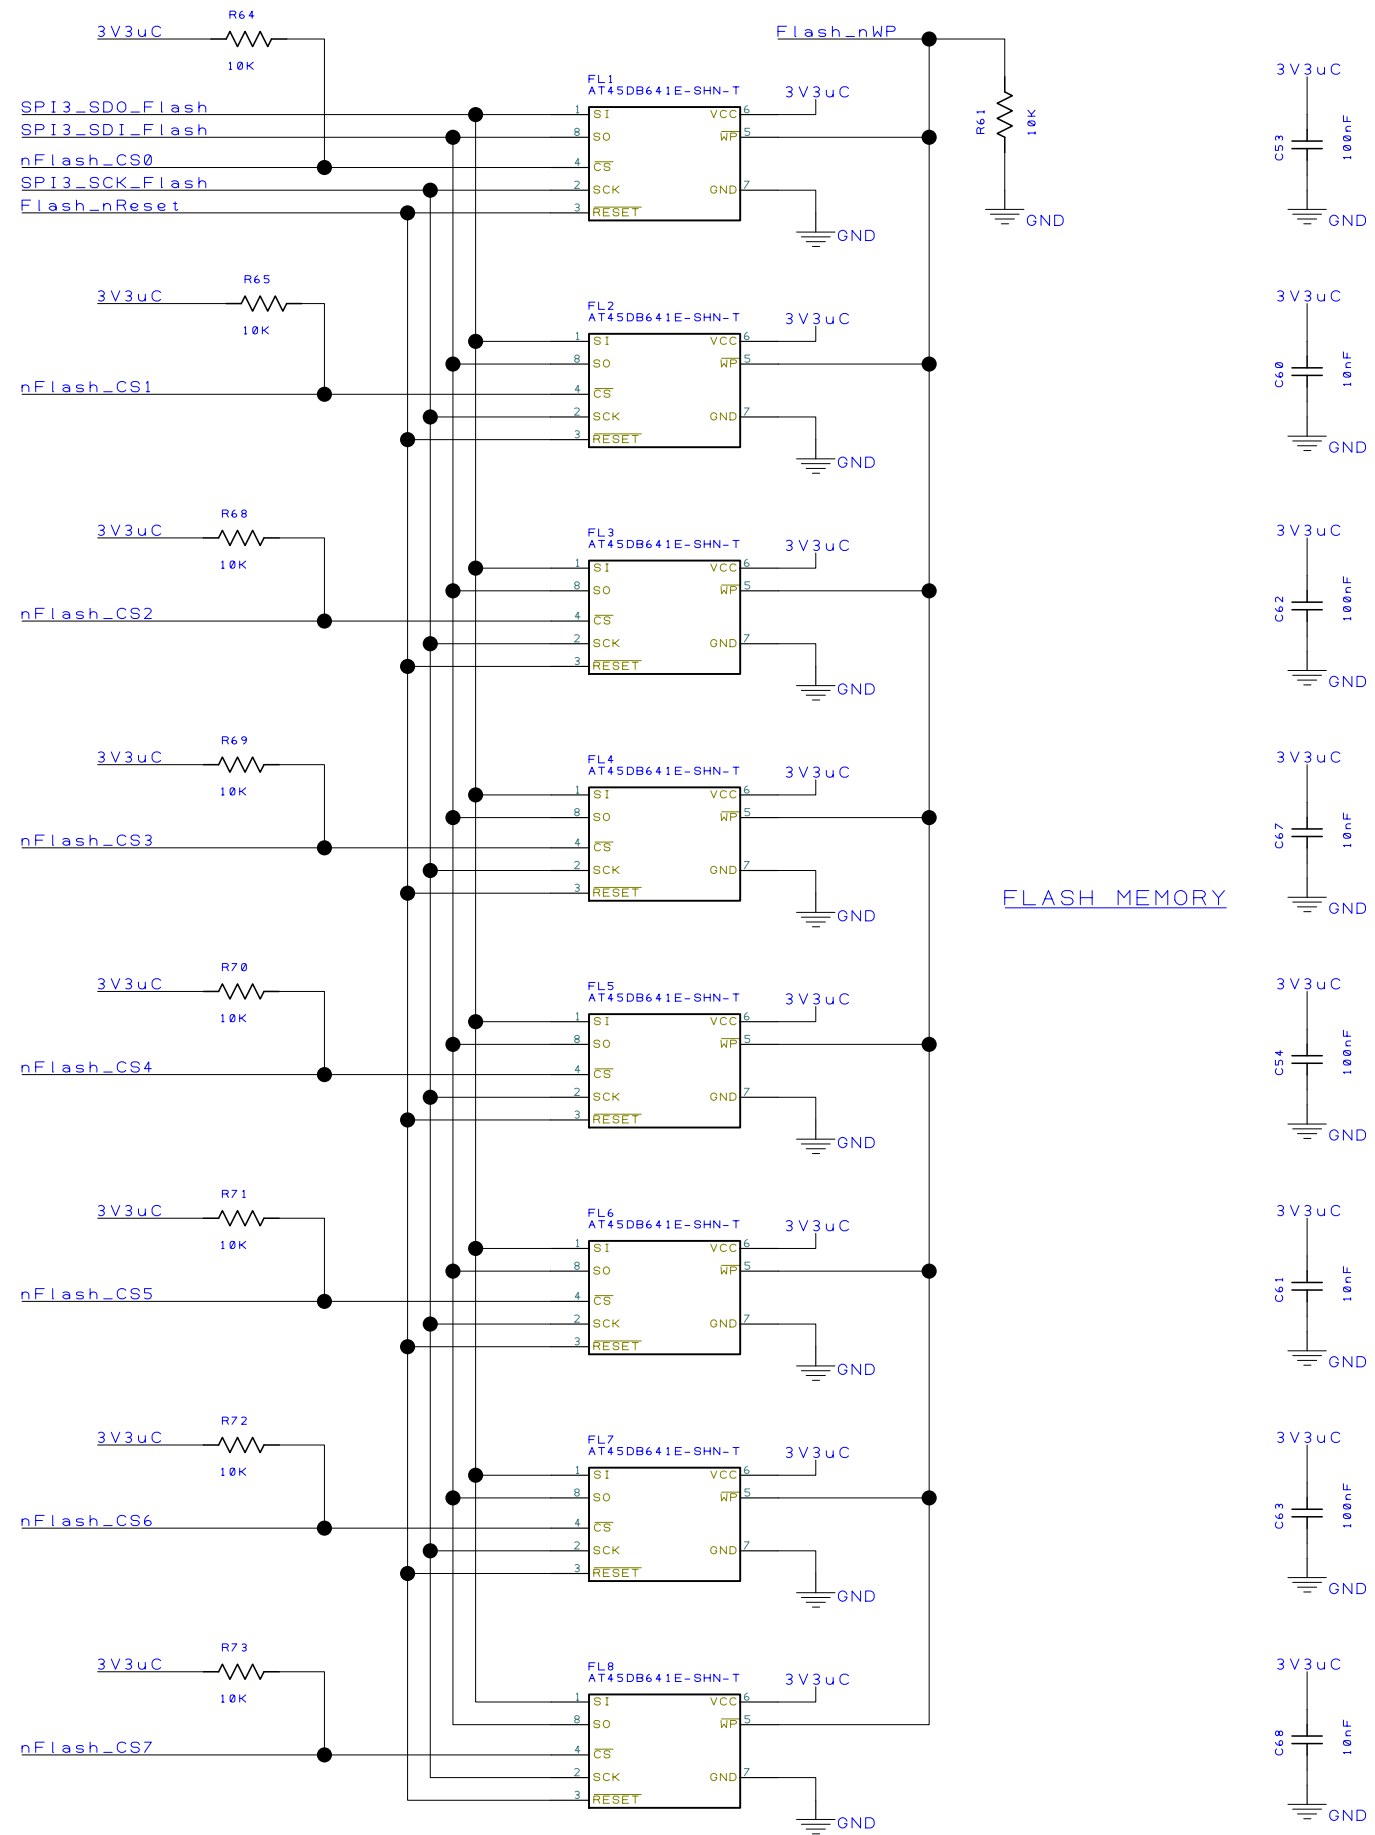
3V3uC
R64
10K
SPI3_SDO_Flash
SPI3_SDI_Flash
nFlash_CS0
SPI3_SCK_Flash
Flash_nReset
FL1
AT45DB641E-SHN-T
1 SI
8 SO
4 $\overline{CS}$
2 SCK
3 $\overline{RESET}$
VCC 6
$\overline{WP}$ 5
GND 7
3V3uC
GND
Flash_nWP
R61
10K
GND
3V3uC
C53
100nF
GND

3V3uC
R65
10K
nFlash_CS1
FL2
AT45DB641E-SHN-T
1 SI
8 SO
4 $\overline{CS}$
2 SCK
3 $\overline{RESET}$
VCC 6
$\overline{WP}$ 5
GND 7
3V3uC
GND
3V3uC
C60
10nF
GND

3V3uC
R68
10K
nFlash_CS2
FL3
AT45DB641E-SHN-T
1 SI
8 SO
4 $\overline{CS}$
2 SCK
3 $\overline{RESET}$
VCC 6
$\overline{WP}$ 5
GND 7
3V3uC
GND
3V3uC
C62
100nF
GND

3V3uC
R69
10K
nFlash_CS3
FL4
AT45DB641E-SHN-T
1 SI
8 SO
4 $\overline{CS}$
2 SCK
3 $\overline{RESET}$
VCC 6
$\overline{WP}$ 5
GND 7
3V3uC
GND
FLASH MEMORY
3V3uC
C67
10nF
GND

3V3uC
R70
10K
nFlash_CS4
FL5
AT45DB641E-SHN-T
1 SI
8 SO
4 $\overline{CS}$
2 SCK
3 $\overline{RESET}$
VCC 6
$\overline{WP}$ 5
GND 7
3V3uC
GND
3V3uC
C54
100nF
GND

3V3uC
R71
10K
nFlash_CS5
FL6
AT45DB641E-SHN-T
1 SI
8 SO
4 $\overline{CS}$
2 SCK
3 $\overline{RESET}$
VCC 6
$\overline{WP}$ 5
GND 7
3V3uC
GND
3V3uC
C61
10nF
GND

3V3uC
R72
10K
nFlash_CS6
FL7
AT45DB641E-SHN-T
1 SI
8 SO
4 $\overline{CS}$
2 SCK
3 $\overline{RESET}$
VCC 6
$\overline{WP}$ 5
GND 7
3V3uC
GND
3V3uC
C63
100nF
GND

3V3uC
R73
10K
nFlash_CS7
FL8
AT45DB641E-SHN-T
1 SI
8 SO
4 $\overline{CS}$
2 SCK
3 $\overline{RESET}$
VCC 6
$\overline{WP}$ 5
GND 7
3V3uC
GND
3V3uC
C68
10nF
GND